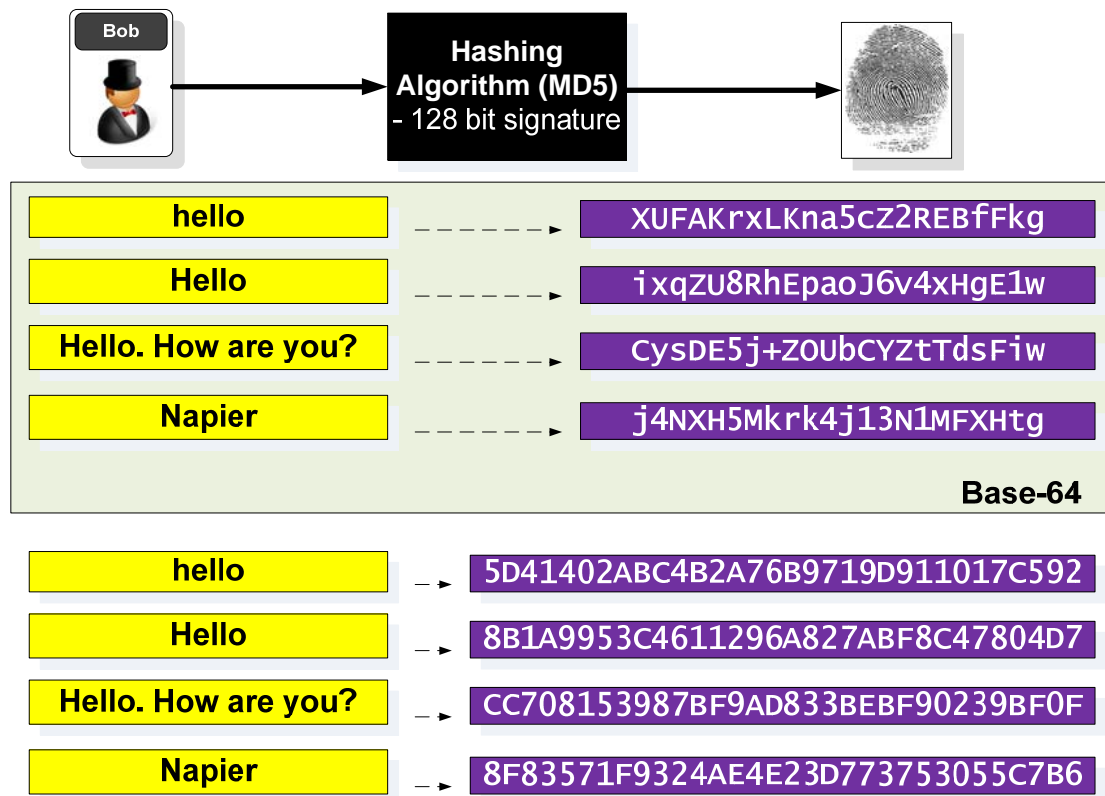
Bob

Hashing Algorithm (MD5) - 128 bit signature

hello
XUFAKrxLKna5cZ2REBfFkg

Hello
ixqZU8RhEpaoJ6v4xHgE1w

Hello. How are you?
CysDE5j+ZOUbCYZtTdsFiw

Napier
j4NXH5Mkrk4j13N1MFXHtg

Base-64

hello
5D41402ABC4B2A76B9719D911017C592

Hello
8B1A9953C4611296A827ABF8C47804D7

Hello. How are you?
CC708153987BF9AD833BEBF90239BF0F

Napier
8F83571F9324AE4E23D773753055C7B6